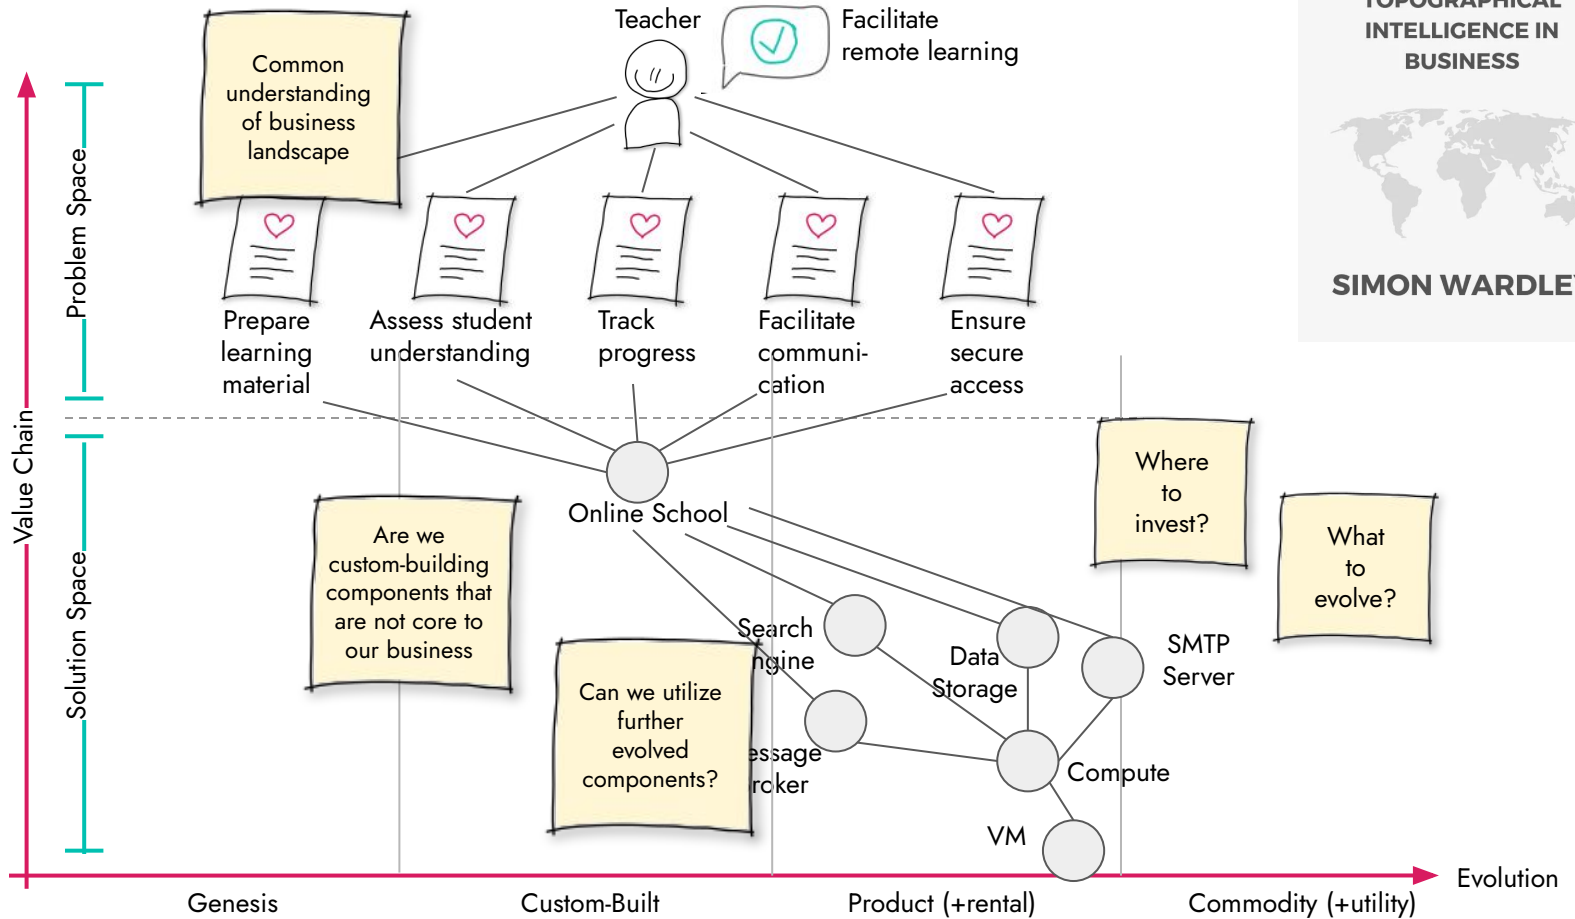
TOPOGRAPHICAL INTELLIGENCE IN BUSINESS

SIMON WARDLE

Common understanding of business landscape

Teacher

Facilitate remote learning

Prepare learning material

Assess student understanding

Track progress

Facilitate communication

Ensure secure access

Problem Space

Value Chain

Solution Space

Online School

Are we custom-building components that are not core to our business

Can we utilize further evolved components?

Where to invest?

What to evolve?

Search ngine

Data Storage

SMTP Server

essage rcker

Compute

VM

Evolution

Genesis

Custom-Built

Product (+rental)

Commodity (+utility)